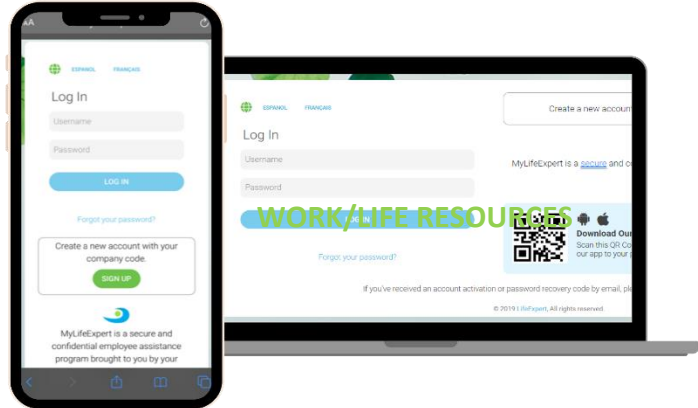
AA

ESPAÑOL FRANÇAIS

Log In

Username

Password

LOG IN

Forgot your password?

Create a new account with your company code.

SIGN UP

MyLifeExpert is a secure and confidential employee assistance program brought to you by your

ESPAÑOL FRANÇAIS

Log In

Username

Password

LOG IN

Forgot your password?

Create a new account

MyLifeExpert is a secure and c

WORK/LIFE RESOURCES

Download Our

Scan this QR Co our app to your

If you've received an account activation or password recovery code by email, ple

© 2019 LifeExpert, All rights reserved.